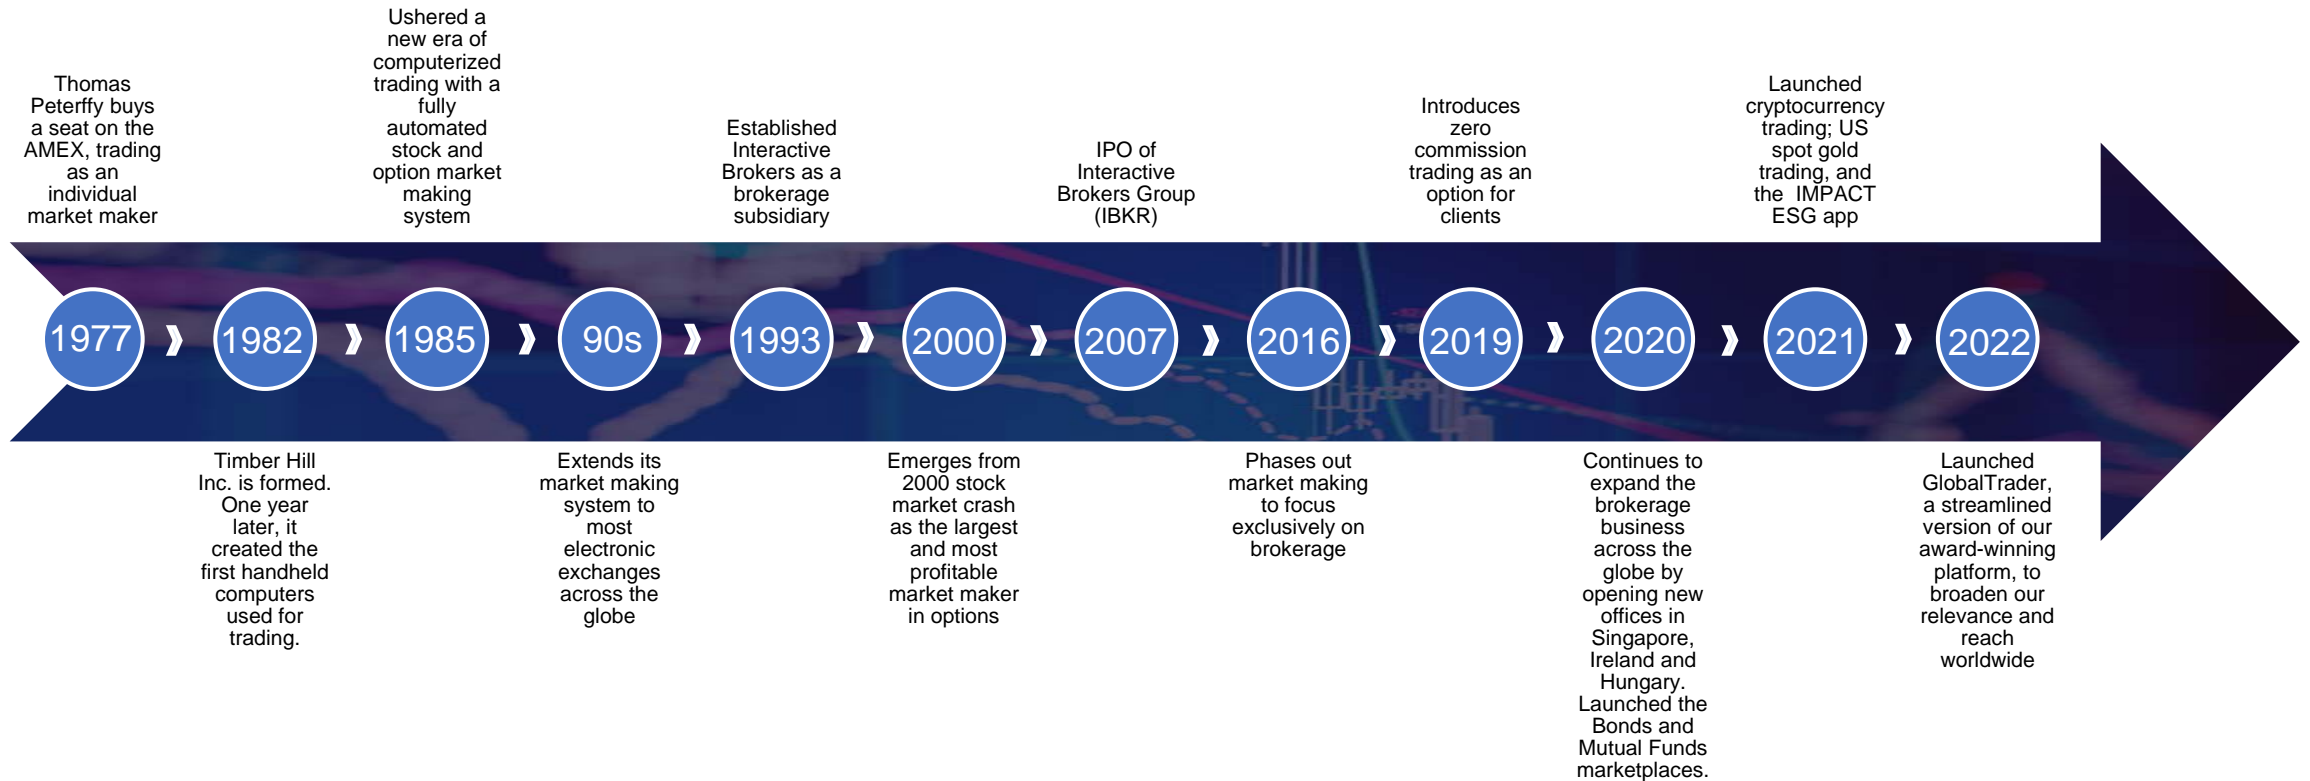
Thomas Peterffy buys a seat on the AMEX, trading as an individual market maker

1977

Timber Hill Inc. is formed. One year later, it created the first handheld computers used for trading.

1982

Ushered a new era of computerized trading with a fully automated stock and option market making system

1985

90s

Extends its market making system to most electronic exchanges across the globe

Established Interactive Brokers as a brokerage subsidiary

1993

2000

Emerges from 2000 stock market crash as the largest and most profitable market maker in options

IPO of Interactive Brokers Group (IBKR)

2007

2016

Phases out market making to focus exclusively on brokerage

Introduces zero commission trading as an option for clients

2019

2020

Continues to expand the brokerage business across the globe by opening new offices in Singapore, Ireland and Hungary. Launched the Bonds and Mutual Funds marketplaces.

Launched cryptocurrency trading; US spot gold trading, and the IMPACT ESG app

2021

2022

Launched GlobalTrader, a streamlined version of our award-winning platform, to broaden our relevance and reach worldwide